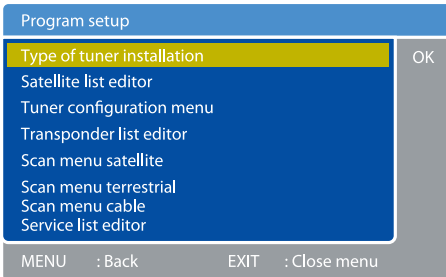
Program setup

Type of tuner installation
Satellite list editor
Tuner configuration menu
Transponder list editor
Scan menu satellite
Scan menu terrestrial
Scan menu cable
Service list editor

OK

MENU : Back EXIT : Close menu